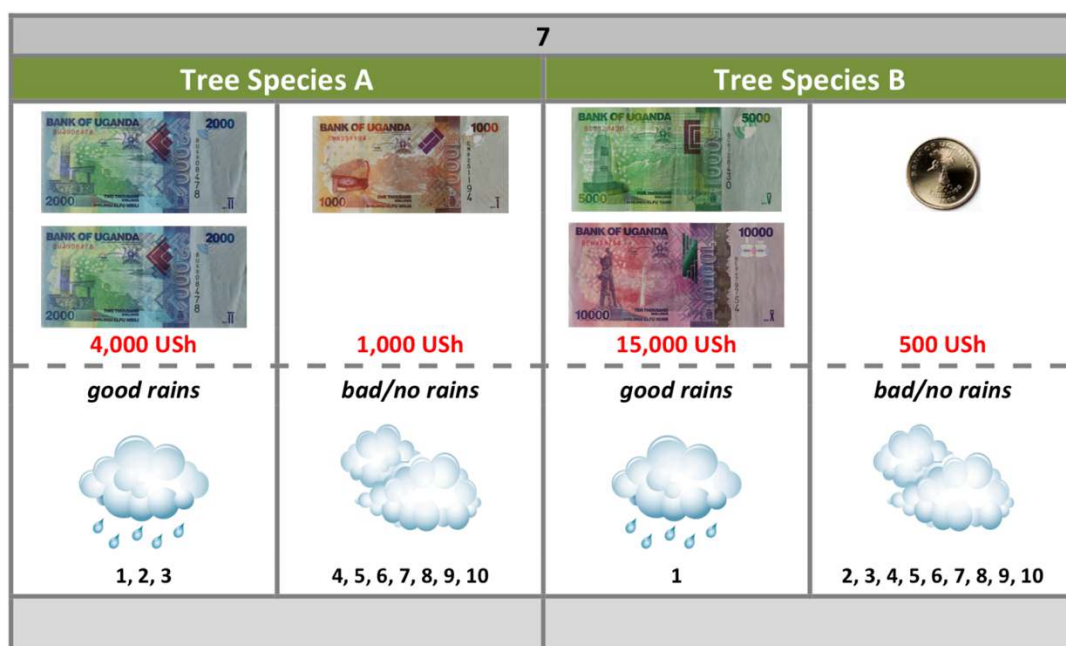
7

| Tree Species A | | Tree Species B | |
|---|---|---|---|
| BANK OF UGANDA 2000 / BANK OF UGANDA 2000 | BANK OF UGANDA 1000 | BANK OF UGANDA 5000 / BANK OF UGANDA 10000 | |
| 4,000 USh | 1,000 USh | 15,000 USh | 500 USh |
| good rains | bad/no rains | good rains | bad/no rains |
| 1, 2, 3 | 4, 5, 6, 7, 8, 9, 10 | 1 | 2, 3, 4, 5, 6, 7, 8, 9, 10 |